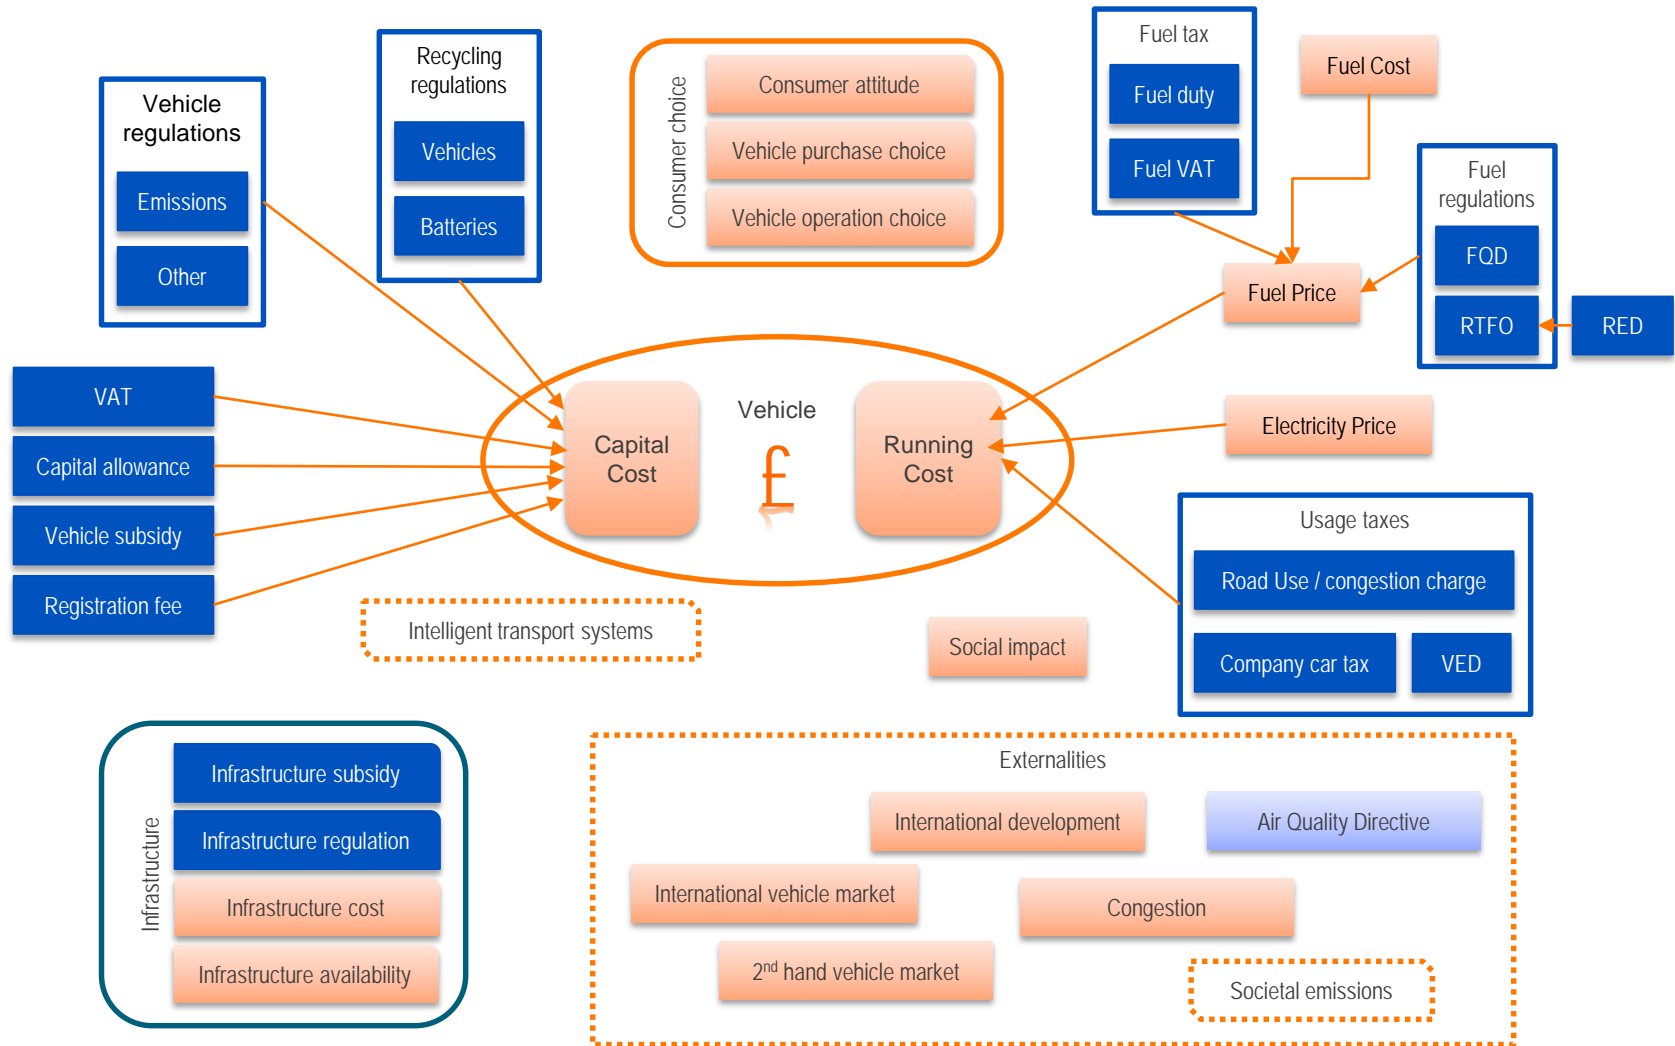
Vehicle regulations

Emissions

Other

Recycling regulations

Vehicles

Batteries

Consumer choice

Consumer attitude

Vehicle purchase choice

Vehicle operation choice

Fuel tax

Fuel duty

Fuel VAT

Fuel Cost

Fuel regulations

FQD

RTFO

RED

Fuel Price

VAT

Capital allowance

Vehicle subsidy

Registration fee

Capital Cost

Vehicle

£

Running Cost

Electricity Price

Usage taxes

Road Use / congestion charge

Company car tax

VED

Intelligent transport systems

Social impact

Infrastructure

Infrastructure subsidy

Infrastructure regulation

Infrastructure cost

Infrastructure availability

Externalities

International development

Air Quality Directive

International vehicle market

Congestion

2$^{nd}$ hand vehicle market

Societal emissions